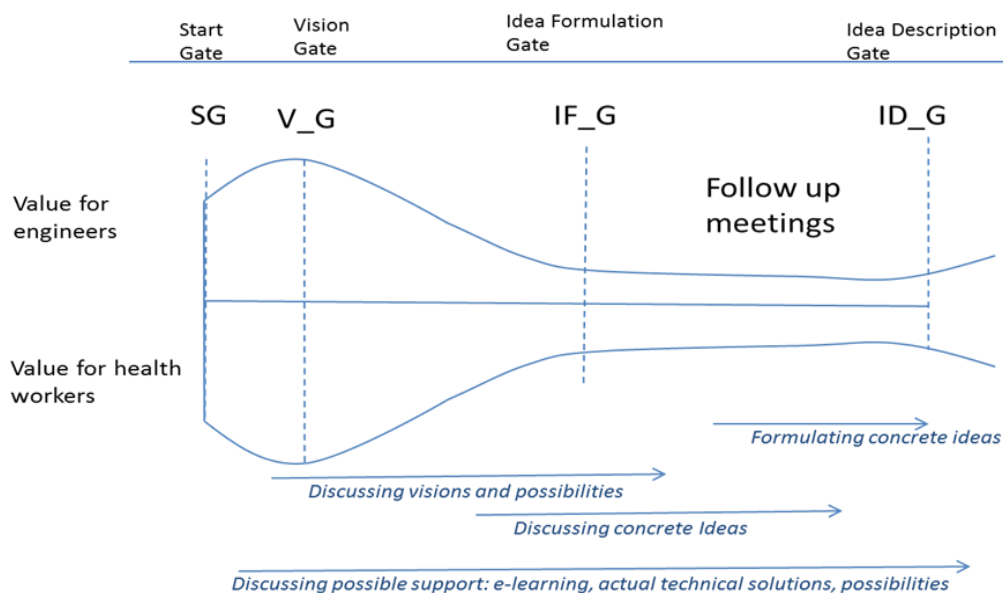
Start Gate

Vision Gate

Idea Formulation Gate

Idea Description Gate

SG

V_G

IF_G

ID_G

Value for engineers

Follow up meetings

Value for health workers

Formulating concrete ideas

Discussing visions and possibilities

Discussing concrete Ideas

Discussing possible support: e-learning, actual technical solutions, possibilities